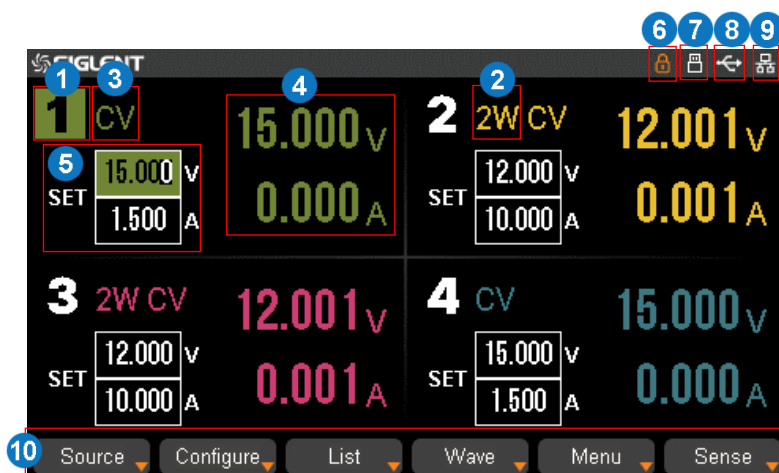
SIGLENT

1 3 4 2 6 7 8 9

1 CV

15.000 V
0.000 A

5
SET 15.000 V
1.500 A

2 2W CV
12.001 V
0.001 A
SET 12.000 V
10.000 A

3 2W CV
12.001 V
0.001 A
SET 12.000 V
10.000 A

4 CV
15.000 V
0.000 A
SET 15.000 V
1.500 A

10
Source Configure List Wave Menu Sense